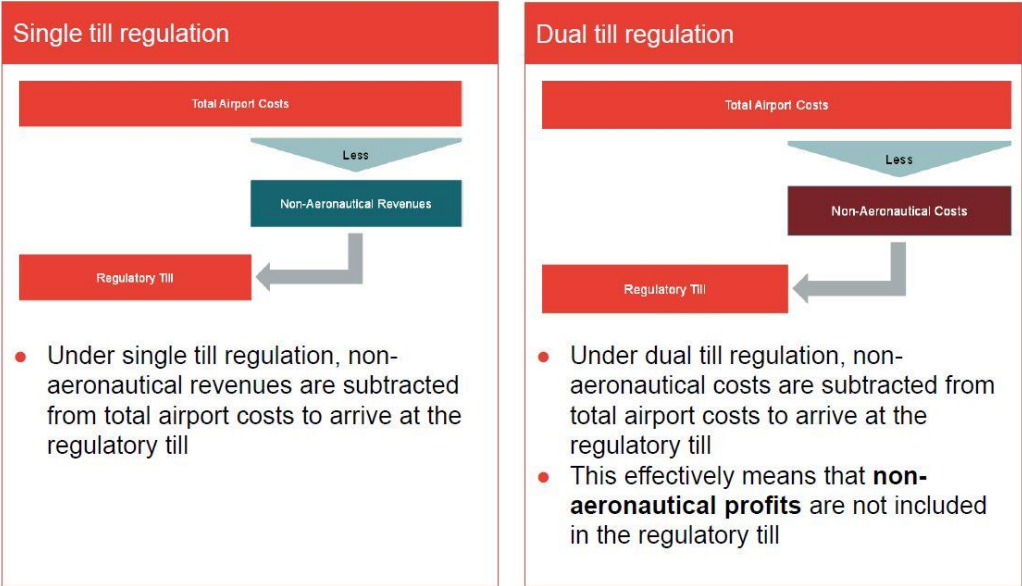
Single till regulation

Total Airport Costs

Less

Non-Aeronautical Revenues

Regulatory Till

● Under single till regulation, non-aeronautical revenues are subtracted from total airport costs to arrive at the regulatory till

Dual till regulation

Total Airport Costs

Less

Non-Aeronautical Costs

Regulatory Till

● Under dual till regulation, non-aeronautical costs are subtracted from total airport costs to arrive at the regulatory till

● This effectively means that **non-aeronautical profits** are not included in the regulatory till